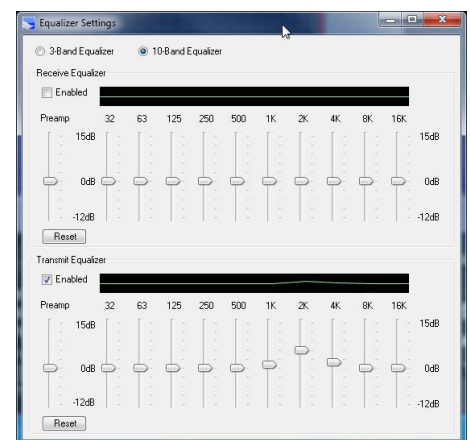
Equalizer Settings

3-Band Equalizer
10-Band Equalizer

Receive Equalizer
Enabled

Preamp 32 63 125 250 500 1K 2K 4K 8K 16K

15dB 15dB
0dB 0dB
-12dB -12dB

Reset

Transmit Equalizer
Enabled

Preamp 32 63 125 250 500 1K 2K 4K 8K 16K

15dB 15dB
0dB 0dB
-12dB -12dB

Reset